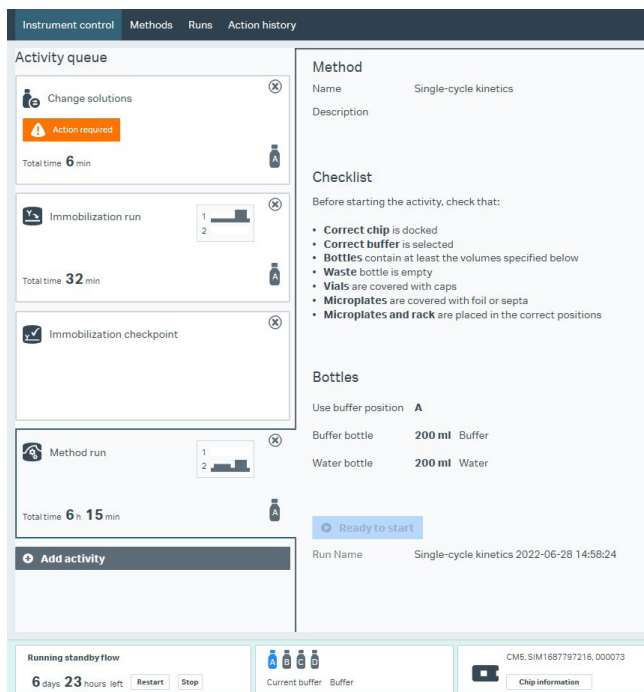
Instrument control Methods Runs Action history

Activity queue

Change solutions

Action required

Total time 6 min

A

Immobilization run

1
2

Total time 32 min

A

Immobilization checkpoint

Method run

1
2

Total time 6 h 15 min

A

Add activity

Method

Name Single-cycle kinetics

Description

Checklist

Before starting the activity, check that:

- **Correct chip** is docked
- **Correct buffer** is selected
- **Bottles** contain at least the volumes specified below
- **Waste** bottle is empty
- **Vials** are covered with caps
- **Microplates** are covered with foil or septa
- **Microplates and rack** are placed in the correct positions

Bottles

Use buffer position **A**

Buffer bottle **200 ml** Buffer

Water bottle **200 ml** Water

Ready to start

Run Name Single-cycle kinetics 2022-06-28 14:58:24

Running standby flow

6 days 23 hours left Restart Stop

A B C D

Current buffer Buffer

CM5, SIM1687797216, 000073

Chip information